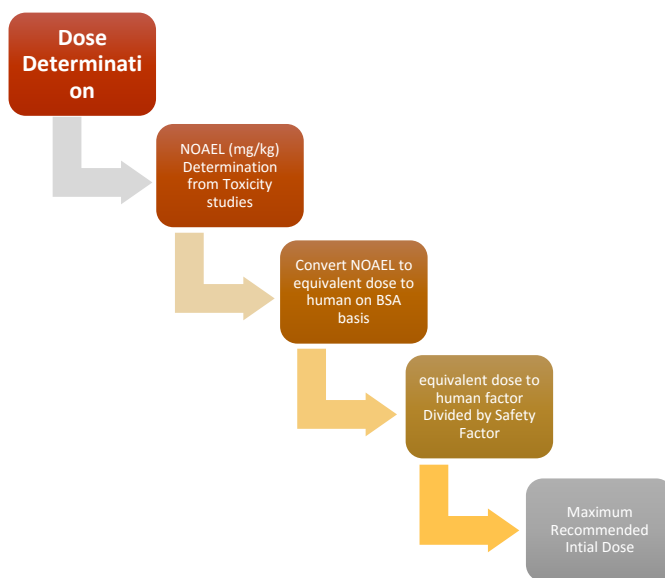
Dose Determination

NOAEL (mg/kg) Determination from Toxicity studies

Convert NOAEL to equivalent dose to human on BSA basis

equivalent dose to human factor Divided by Safety Factor

Maximum Recommended Intial Dose